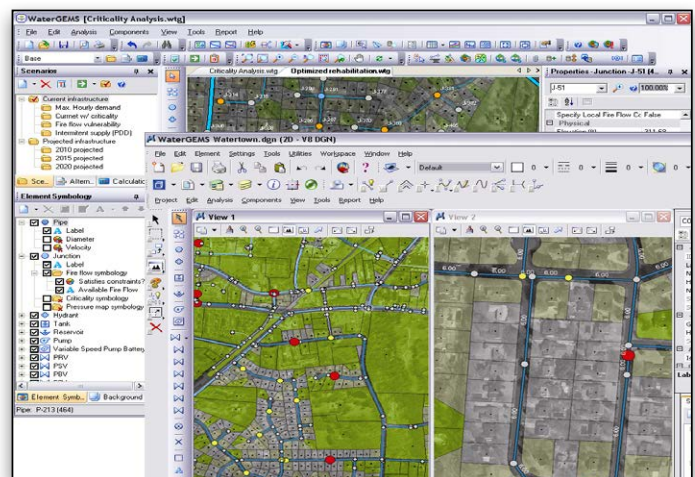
WaterGEMS [Criticality Analysis.wtg]

File Edit Analysis Components View Tools Report Help

Base

Scenarios

Current infrastructure
Max. Hourly demand
Current w/ criticality
Fire flow vulnerability
Intermittent supply (PDD)
Projected infrastructure
2010 projected
2015 projected
2020 projected

Sce... Altern... Calculatio

Element Symbology

Pipe
Label
Diameter
Velocity
Junction
Label
Fire flow symbology
Satisfies constraints?
Available Fire Flow
Criticality symbology
Pressure map symbology
Hydrant
Tank
Reservoir
Pump
Variable Speed Pump Battery
PRV
PSV
PBV

Element Symb... Background

Pipe: P-213 (464)

Criticality Analysis.wtg Optimized rehabilitation.wtg

Properties - Junction - J-51 (4...

J-51 100.00%

Specify Local Fire Flow Co False
Physical
Elevation (ft) 311.62

WaterGEMS Watertown.dgn (2D - V8 DGN)

File Edit Element Settings Tools Utilities Workspace Window Help

Default

Project Edit Analysis Components View Tools Report Help

View 1

View 2

6.00

6.00

6.00